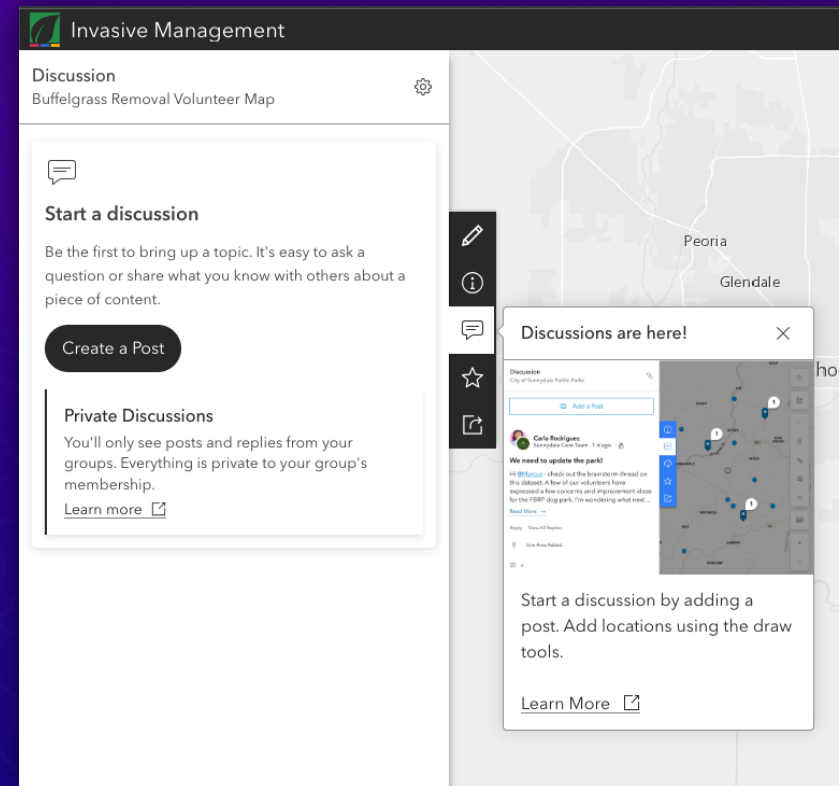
Invasive Management

Discussion
Buffelgrass Removal Volunteer Map

Start a discussion

Be the first to bring up a topic. It's easy to ask a question or share what you know with others about a piece of content.

Create a Post

Private Discussions

You'll only see posts and replies from your groups. Everything is private to your group's membership.

Learn more

Peoria

Glendale

Discussions are here!

Discussion
City of Sunnydale Public Parks

Add a Post

Carla Rodriguez
Sunnydale Core Team · 1 d ago

We need to update the park!

Hi @Marcus - check out the brainstorm thread on this dataset. A few of our volunteers have expressed a few concerns and improvement ideas for the FBRP dog park. I'm wondering what next...

Read More

Reply View All Replies

Line Area Added

Start a discussion by adding a post. Add locations using the draw tools.

Learn More